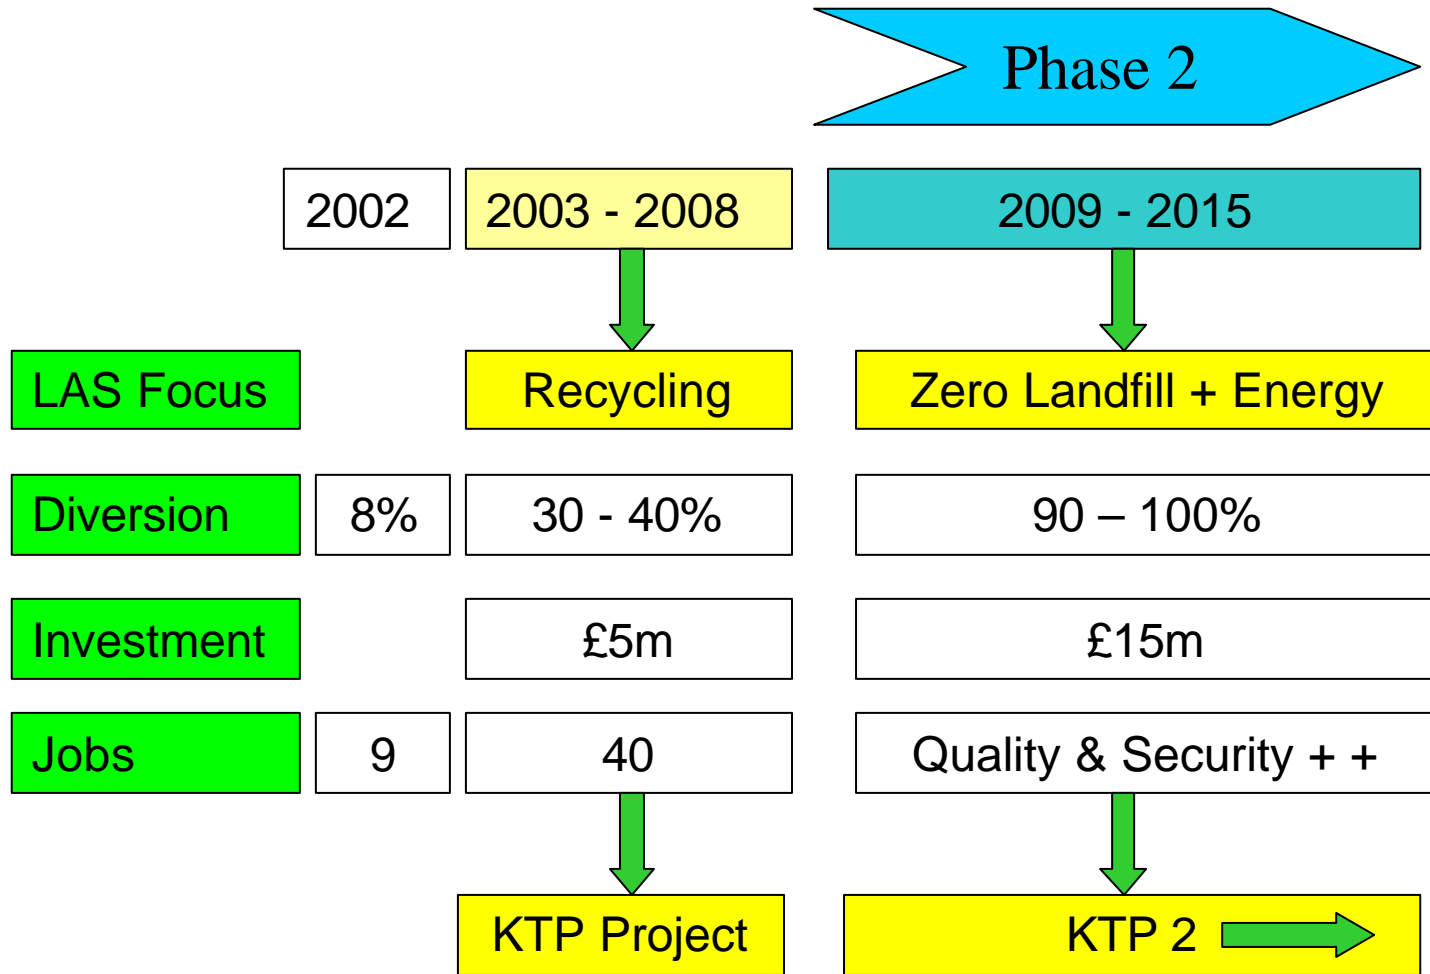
Phase 2

| | 2002 | 2003 - 2008 | 2009 - 2015 |
|---|---|---|---|
| LAS Focus | | Recycling | Zero Landfill + Energy |
| Diversion | 8% | 30 - 40% | 90 – 100% |
| Investment | | £5m | £15m |
| Jobs | 9 | 40 | Quality & Security + + |

KTP Project

KTP 2